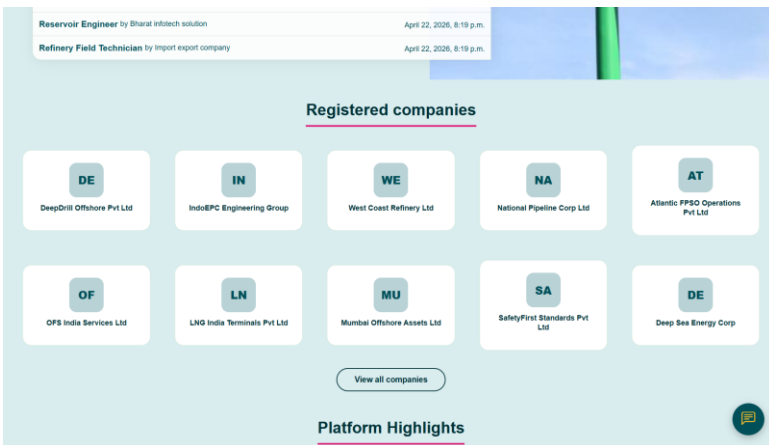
Reservoir Engineer by Bharat infotech solution April 22, 2026, 8:19 p.m.

Refinery Field Technician by Import export company April 22, 2026, 8:19 p.m.

Registered companies

DE
DeepDrill Offshore Pvt Ltd

IN
IndoEPC Engineering Group

WE
West Coast Refinery Ltd

NA
National Pipeline Corp Ltd

AT
Atlantic FPSO Operations Pvt Ltd

OF
OFS India Services Ltd

LN
LNG India Terminals Pvt Ltd

MU
Mumbai Offshore Assets Ltd

SA
SafetyFirst Standards Pvt Ltd

DE
Deep Sea Energy Corp

View all companies

Platform Highlights